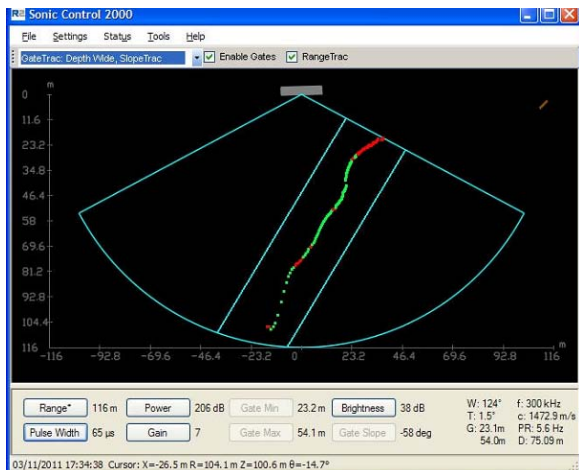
Sonic Control 2000

File Settings Status Tools Help

GateTrac: Depth Wide, SlopeTrac
Enable Gates
RangeTrac

m
0
11.6
23.2
34.8
46.4
58
69.6
81.2
92.8
104.4
116
-116 -92.8 -69.6 -46.4 -23.2 0 23.2 46.4 69.6 92.8 116
m

Range* 116 m
Power 206 dB
Gate Min 23.2 m
Brightness 38 dB
Pulse Width 65 µs
Gain 7
Gate Max 54.1 m
Gate Slope -58 deg

W: 124°
T: 1.5°
G: 23.1m
54.0m
f: 300 kHz
c: 1472.9 m/s
PR: 5.6 Hz
D: 75.09 m

03/11/2011 17:34:38 Cursor: X=-26.5 m R=104.1 m Z=100.6 m θ=-14.7°